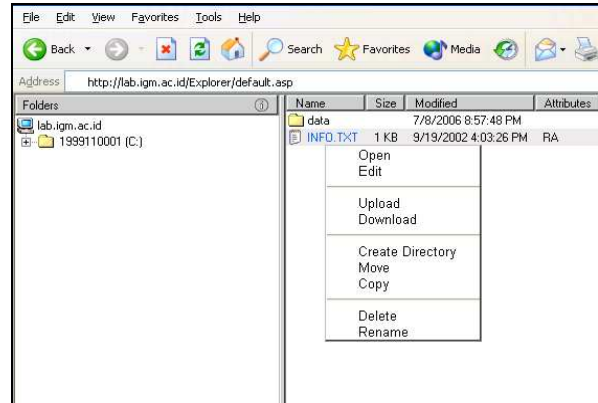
File Edit View Favorites Tools Help

Back Search Favorites Media

Address http://lab.igm.ac.id/Explorer/default.asp

Folders

lab.igm.ac.id
1999110001 (C:)

| Name | Size | Modified | Attributes |
|---|---|---|---|
| data | | 7/8/2006 8:57:48 PM | |
| INFO.TXT | 1 KB | 9/19/2002 4:03:26 PM | RA |

Open
Edit

Upload
Download

Create Directory
Move
Copy

Delete
Rename